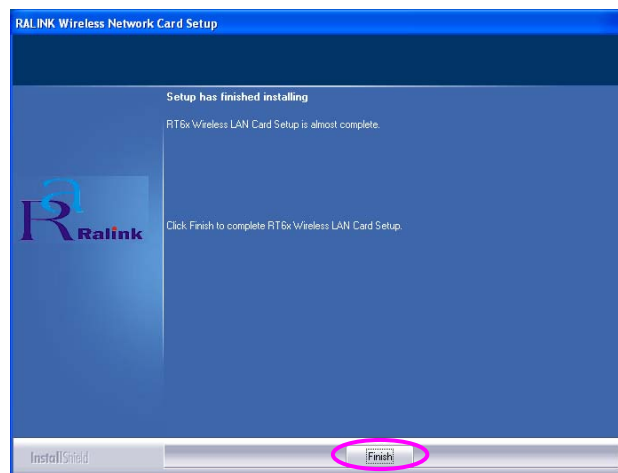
RALINK Wireless Network Card Setup

Setup has finished installing

RT6x Wireless LAN Card Setup is almost complete.

Ra Ralink

Click Finish to complete RT6x Wireless LAN Card Setup.

InstallShield

Finish